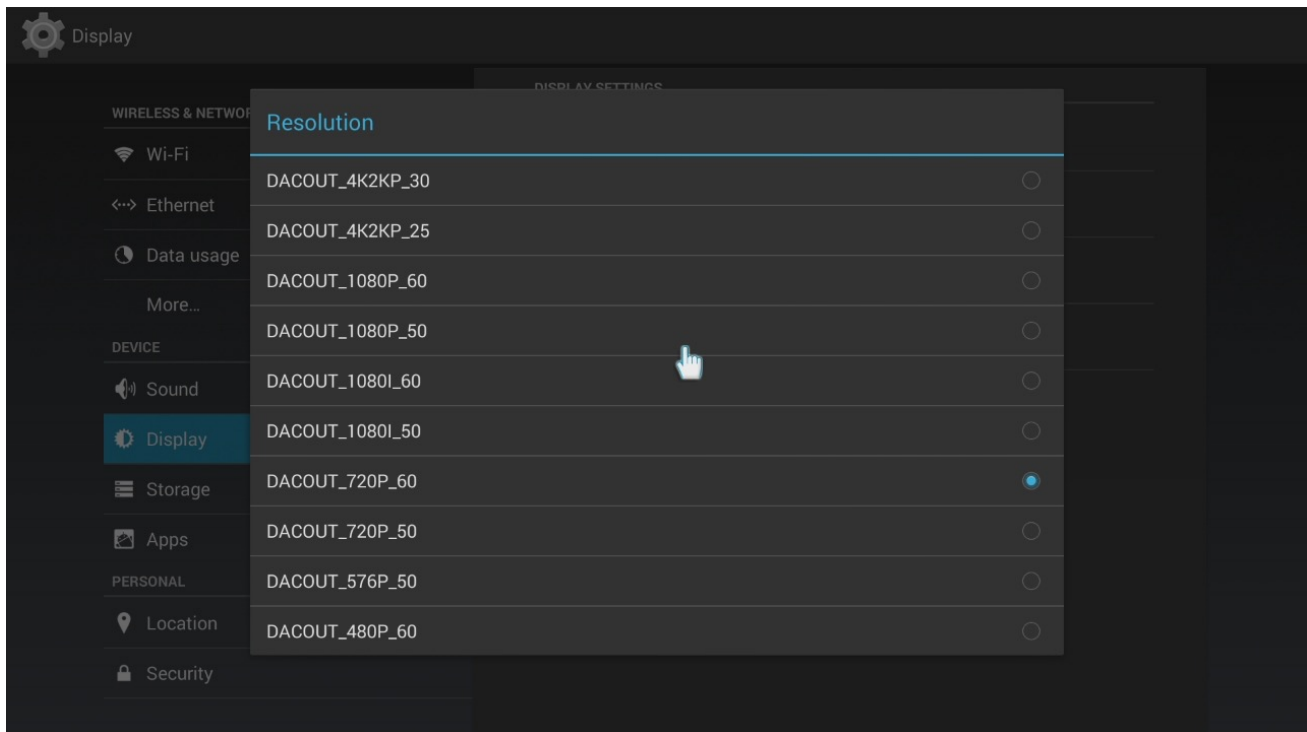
Display

WIRELESS & NETWO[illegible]
Wi-Fi
Ethernet
Data usage
More...
DEVICE
Sound
Display
Storage
Apps
PERSONAL
Location
Security

DISPLAY SETTINGS

Resolution
DACOUT_4K2KP_30
DACOUT_4K2KP_25
DACOUT_1080P_60
DACOUT_1080P_50
DACOUT_1080I_60
DACOUT_1080I_50
DACOUT_720P_60
DACOUT_720P_50
DACOUT_576P_50
DACOUT_480P_60